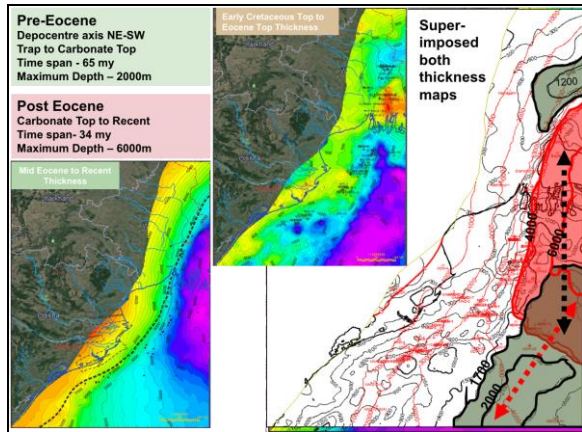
Pre-Eocene
Depocentre axis NE-SW
Trap to Carbonate Top
Time span - 65 my
Maximum Depth – 2000m

Post Eocene
Carbonate Top to Recent
Time span- 34 my
Maximum Depth – 6000m

Mid Eocene to Recent Thickness

Early Cretaceous Top to Eocene Top Thickness

Super-imposed both thickness maps

1200
4000
6000
1700
2000